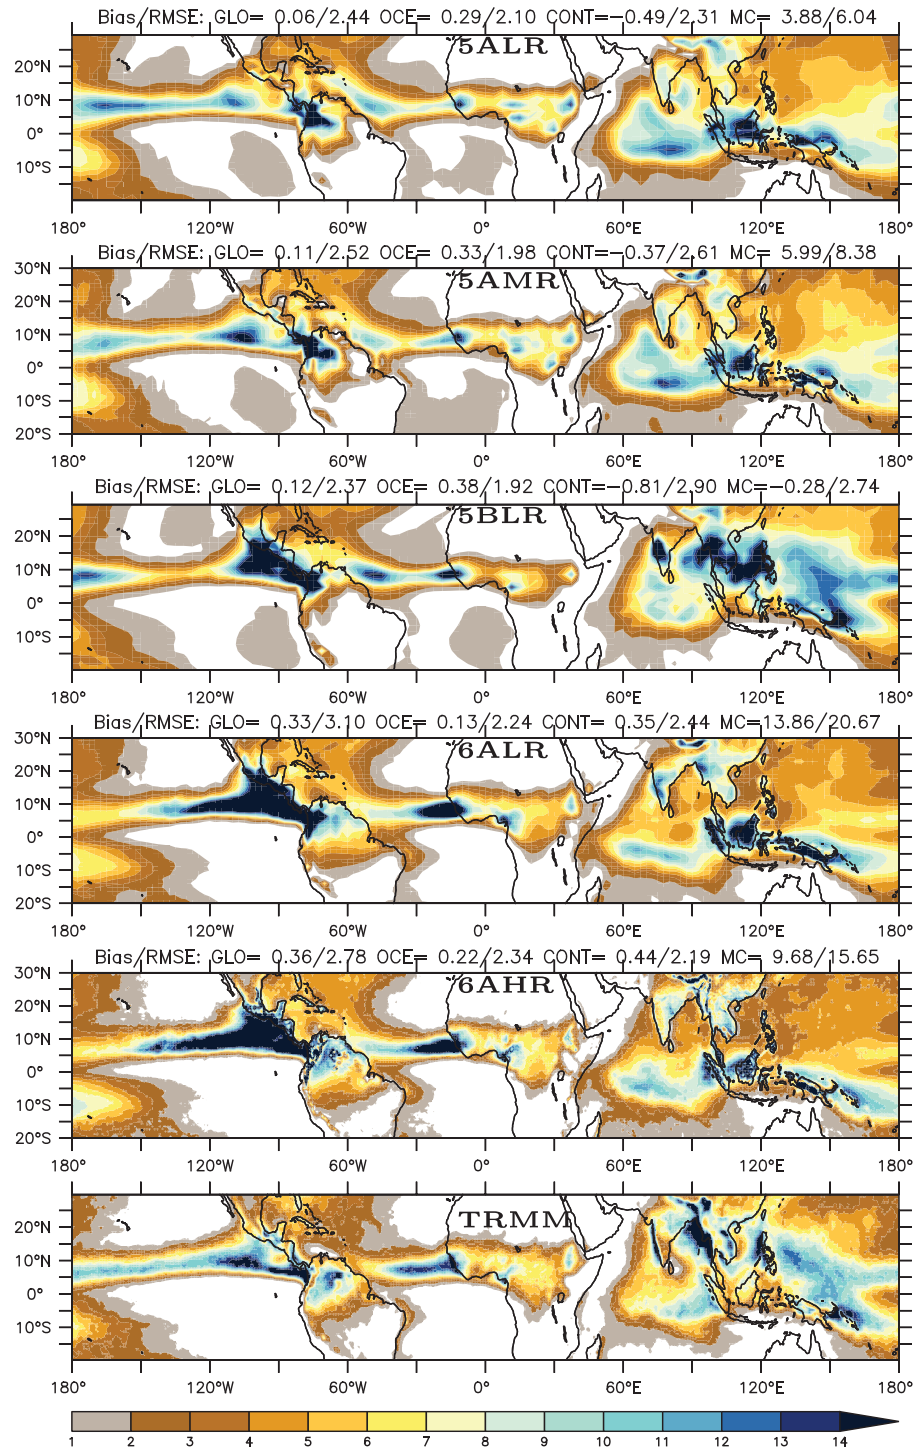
Bias/RMSE: GLO= 0.06/2.44 OCE= 0.29/2.10 CONT=−0.49/2.31 MC= 3.88/6.04

5ALR

20°N
10°N
0°
10°S

180° 120°W 60°W 0° 60°E 120°E 180°

Bias/RMSE: GLO= 0.11/2.52 OCE= 0.33/1.98 CONT=−0.37/2.61 MC= 5.99/8.38

5AMR

30°N
20°N
10°N
0°
10°S
20°S

180° 120°W 60°W 0° 60°E 120°E 180°

Bias/RMSE: GLO= 0.12/2.37 OCE= 0.38/1.92 CONT=−0.81/2.90 MC=−0.28/2.74

5BLR

20°N
10°N
0°
10°S

180° 120°W 60°W 0° 60°E 120°E 180°

Bias/RMSE: GLO= 0.33/3.10 OCE= 0.13/2.24 CONT= 0.35/2.44 MC=13.86/20.67

6ALR

30°N
20°N
10°N
0°
10°S
20°S

180° 120°W 60°W 0° 60°E 120°E 180°

Bias/RMSE: GLO= 0.36/2.78 OCE= 0.22/2.34 CONT= 0.44/2.19 MC= 9.68/15.65

6AHR

30°N
20°N
10°N
0°
10°S
20°S

180° 120°W 60°W 0° 60°E 120°E 180°

TRMM

20°N
10°N
0°
10°S

180° 120°W 60°W 0° 60°E 120°E 180°

1 2 3 4 5 6 7 8 9 10 11 12 13 14